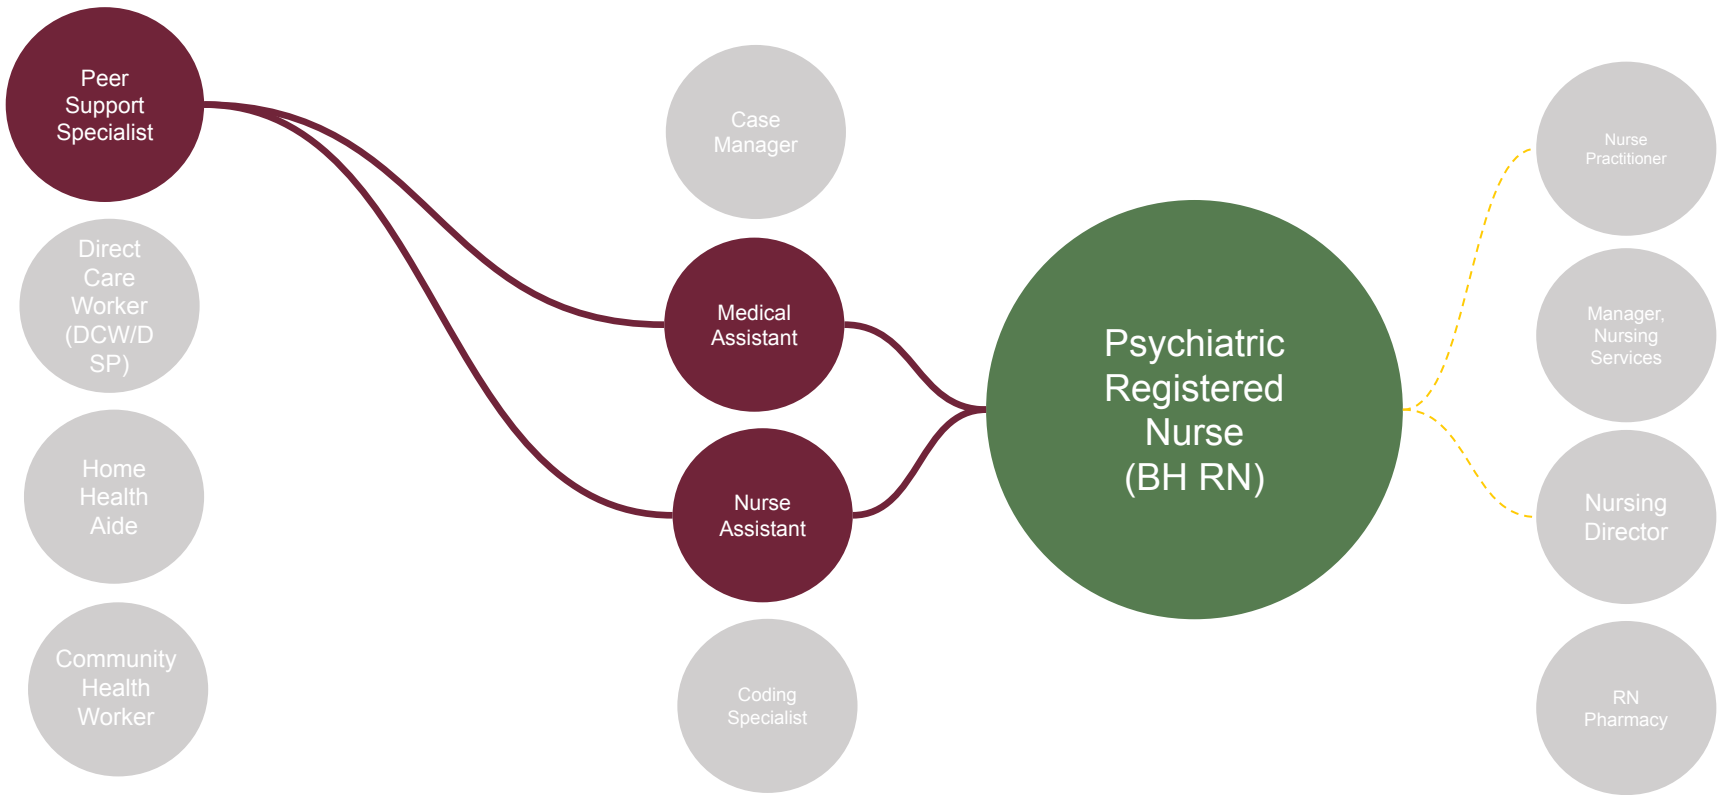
Peer Support Specialist

Direct Care Worker (DCW/DSP)

Home Health Aide

Community Health Worker

Case Manager

Medical Assistant

Nurse Assistant

Coding Specialist

Psychiatric Registered Nurse (BH RN)

Nurse Practitioner

Manager, Nursing Services

Nursing Director

RN Pharmacy